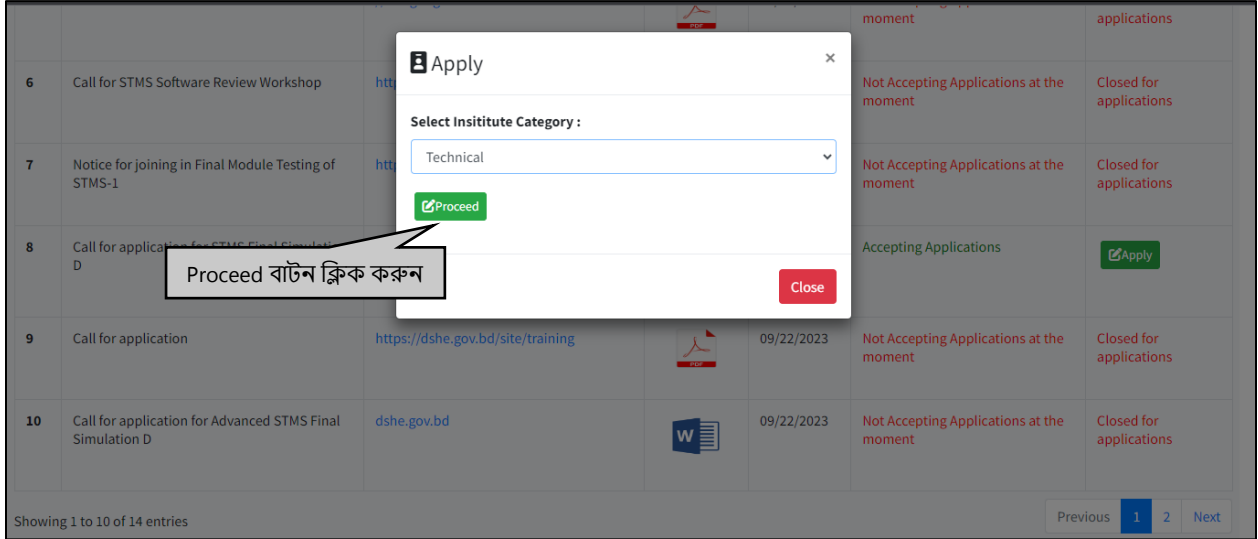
| | | | PDF | | moment | applications |
|---|---|---|---|---|---|---|
| 6 | Call for STMS Software Review Workshop | http | | | Not Accepting Applications at the moment | Closed for applications |
| 7 | Notice for joining in Final Module Testing of STMS-1 | http | | | Not Accepting Applications at the moment | Closed for applications |
| 8 | Call for application for STMS Final Simulati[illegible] D | | | | Accepting Applications | Apply |
| 9 | Call for application | https://dshe.gov.bd/site/training | PDF | 09/22/2023 | Not Accepting Applications at the moment | Closed for applications |
| 10 | Call for application for Advanced STMS Final Simulation D | dshe.gov.bd | W | 09/22/2023 | Not Accepting Applications at the moment | Closed for applications |

Apply ×

Select Insititute Category :

Technical

Proceed

Close

Proceed বাটন ক্লিক করুন

Showing 1 to 10 of 14 entries

Previous 1 2 Next